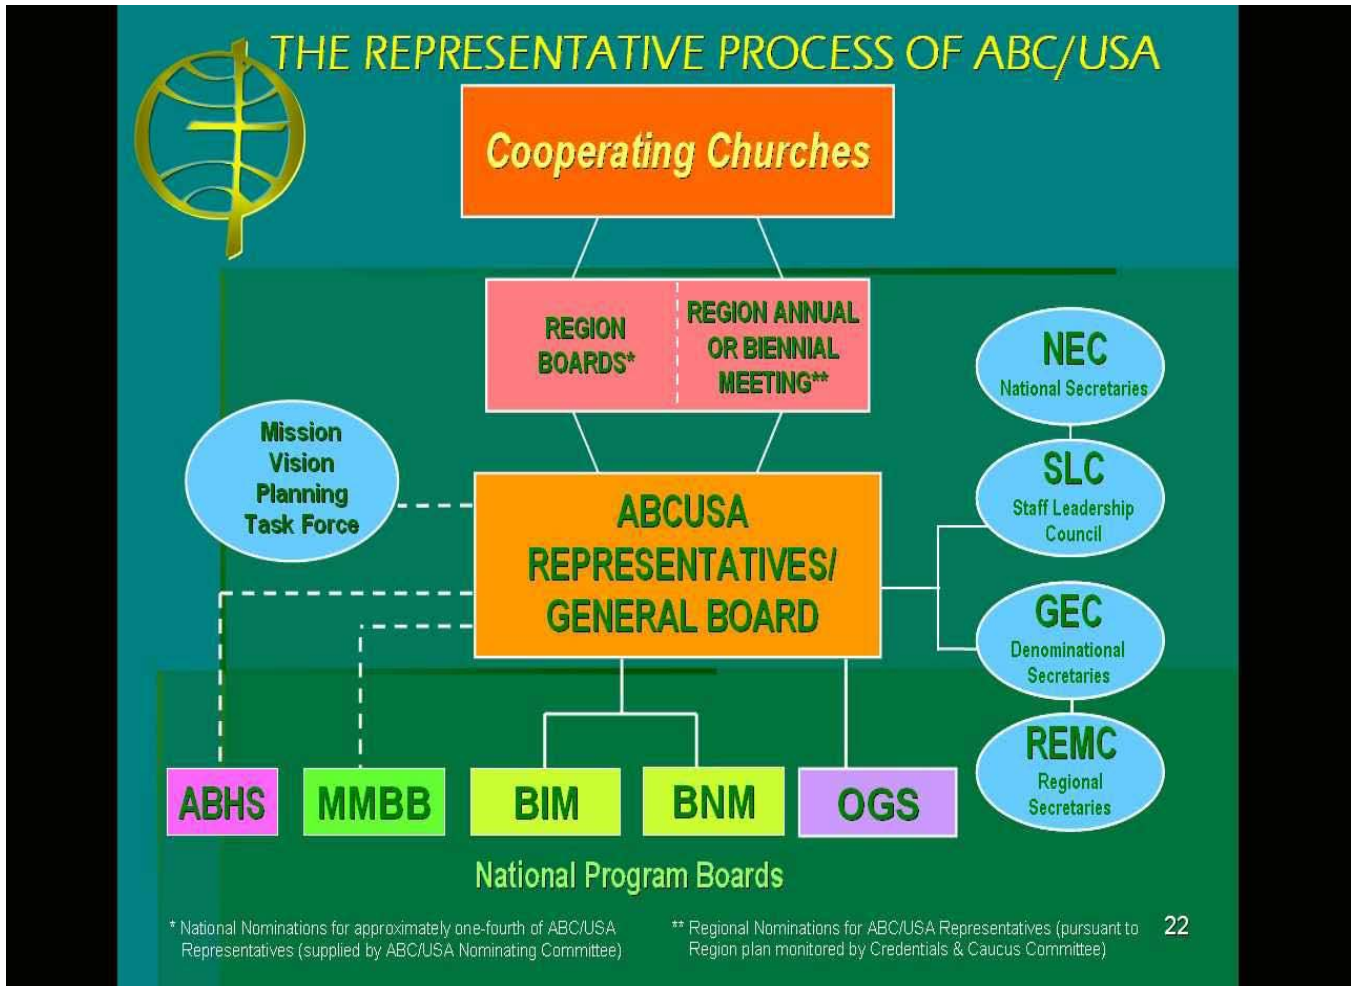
THE REPRESENTATIVE PROCESS OF ABC/USA

Cooperating Churches

REGION BOARDS*

REGION ANNUAL OR BIENNIAL MEETING**

NEC
National Secretaries

SLC
Staff Leadership Council

GEC
Denominational Secretaries

REMC
Regional Secretaries

Mission Vision Planning Task Force

ABCUSA REPRESENTATIVES/ GENERAL BOARD

ABHS

MMBB

BIM

BNM

OGS

National Program Boards

* National Nominations for approximately one-fourth of ABC/USA Representatives (supplied by ABC/USA Nominating Committee)

** Regional Nominations for ABC/USA Representatives (pursuant to Region plan monitored by Credentials & Caucus Committee)

22